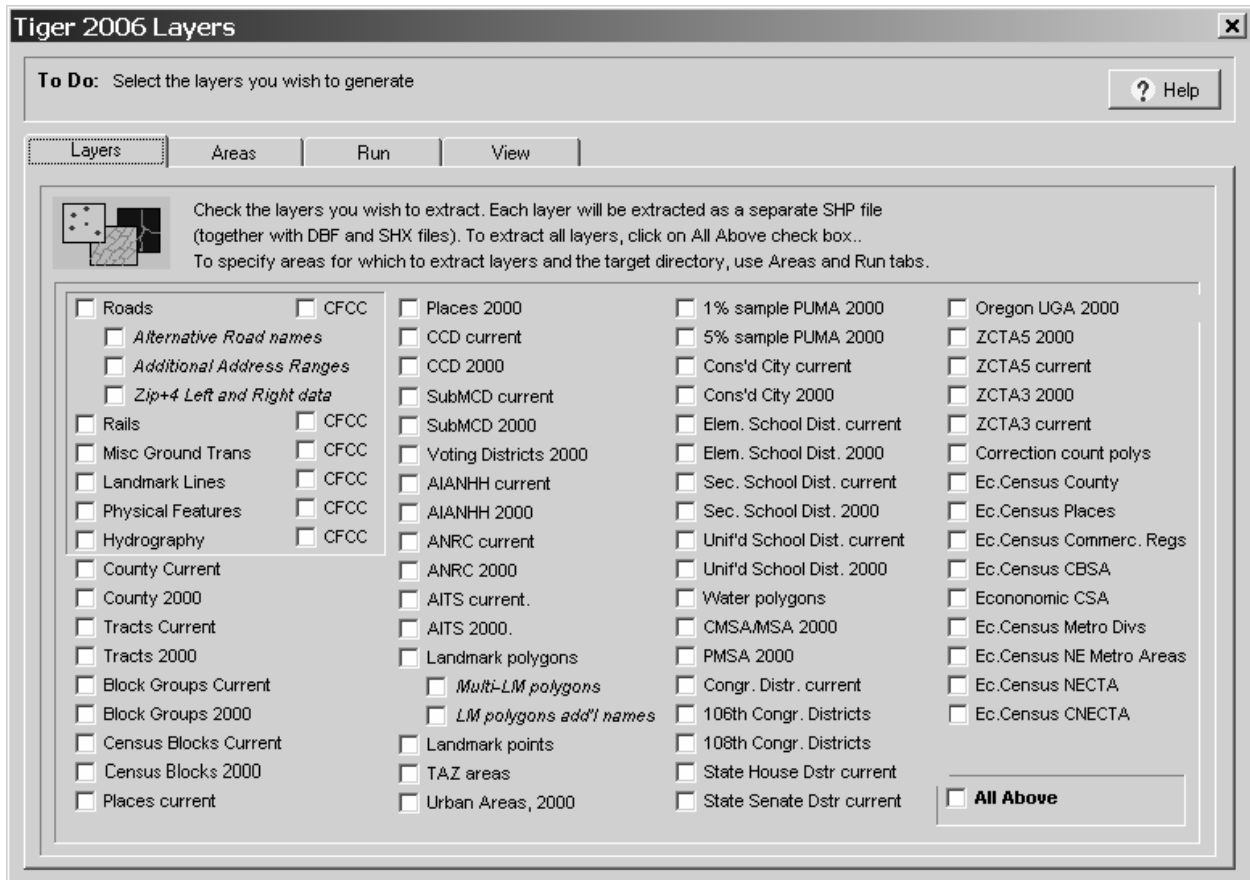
Tiger 2006 Layers

To Do: Select the layers you wish to generate

Help

Layers
Areas
Run
View

Check the layers you wish to extract. Each layer will be extracted as a separate SHP file (together with DBF and SHX files). To extract all layers, click on All Above check box..
To specify areas for which to extract layers and the target directory, use Areas and Run tabs.

Roads
CFCC
Alternative Road names
Additional Address Ranges
Zip+4 Left and Right data
Rails
CFCC
Misc Ground Trans
CFCC
Landmark Lines
CFCC
Physical Features
CFCC
Hydrography
CFCC
County Current
County 2000
Tracts Current
Tracts 2000
Block Groups Current
Block Groups 2000
Census Blocks Current
Census Blocks 2000
Places current

Places 2000
CCD current
CCD 2000
SubMCD current
SubMCD 2000
Voting Districts 2000
AIANHH current
AIANHH 2000
ANRC current
ANRC 2000
AITS current.
AITS 2000.
Landmark polygons
Multi-LM polygons
LM polygons add'l names
Landmark points
TAZ areas
Urban Areas, 2000

1% sample PUMA 2000
5% sample PUMA 2000
Cons'd City current
Cons'd City 2000
Elem. School Dist. current
Elem. School Dist. 2000
Sec. School Dist. current
Sec. School Dist. 2000
Unif'd School Dist. current
Unif'd School Dist. 2000
Water polygons
CMSA/MSA 2000
PMSA 2000
Congr. Distr. current
106th Congr. Districts
108th Congr. Districts
State House Dstr current
State Senate Dstr current

Oregon UGA 2000
ZCTA5 2000
ZCTA5 current
ZCTA3 2000
ZCTA3 current
Correction count polys
Ec.Census County
Ec.Census Places
Ec.Census Commerc. Regs
Ec.Census CBSA
Econonomic CSA
Ec.Census Metro Divs
Ec.Census NE Metro Areas
Ec.Census NECTA
Ec.Census CNECTA

All Above